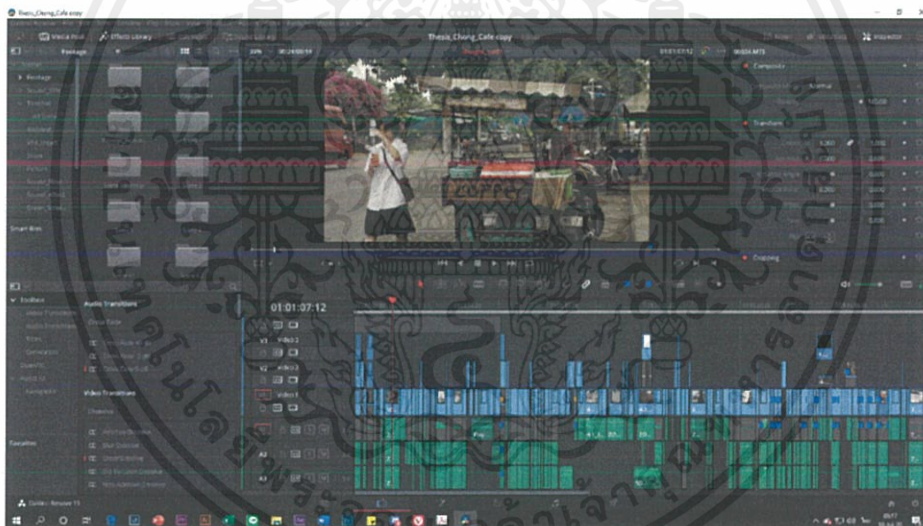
Thesis_Chong_Cafe copy

Media Pool

Effects Library

Thesis_Chong_Cafe copy

Inspector

Master

Composite

Transform

Cropping

Smart Bins

Toolbox

Audio Transitions

Video Transitions

01:01:07:12

Video 3

Video 2

Video 1

A1

A2

A3

Favorites

DaVinci Resolve 15